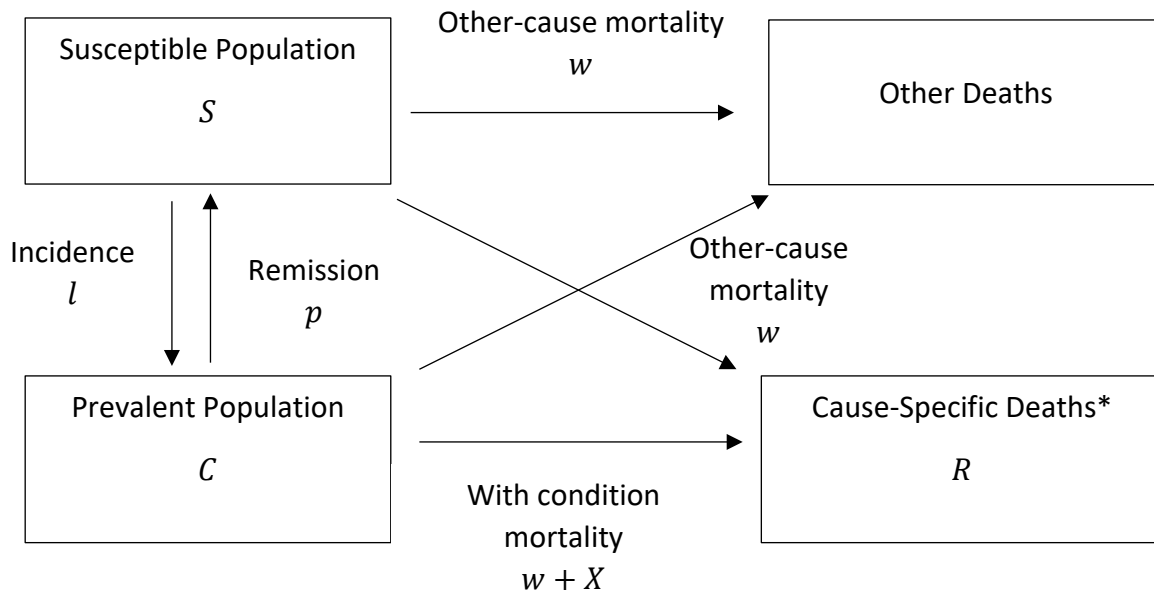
Susceptible Population
$S$

Other-cause mortality
$w$

Other Deaths

Incidence
$l$

Remission
$p$

Other-cause mortality
$w$

Prevalent Population
$C$

Cause-Specific Deaths*
$R$

With condition mortality
$w + X$